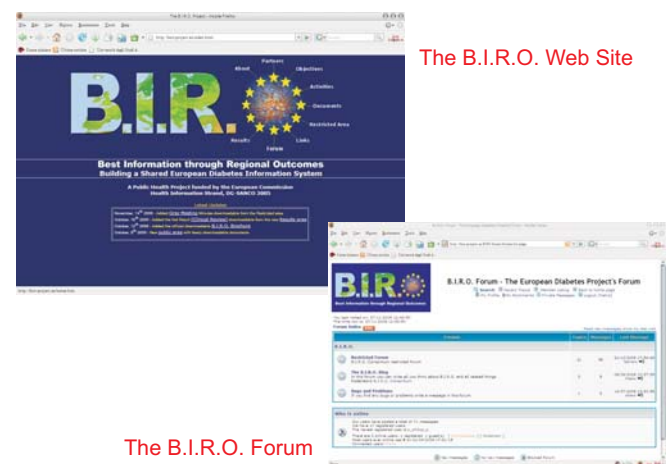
The B.I.R.O. Project - Mozilla Firefox

File Edit View History Bookmarks Tools Help

B.I.R.

About

Partners

Objectives

Activities

Documents

Restricted Area

Results

Forum

Links

Best Information through Regional Outcomes

Building a Shared European Diabetes Information System

A Public Health Project funded by the European Commission

Health Information Strand, DG-SANCO 2005

Latest Updates

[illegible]

The B.I.R.O. Web Site

B.I.R.O. Forum - The European Diabetes Project's Forum

Best Information through Regional Outcomes

Forum Index

Restricted Forum

The B.I.R.O. Blog

Bugs and Problems

Who is online

The B.I.R.O. Forum